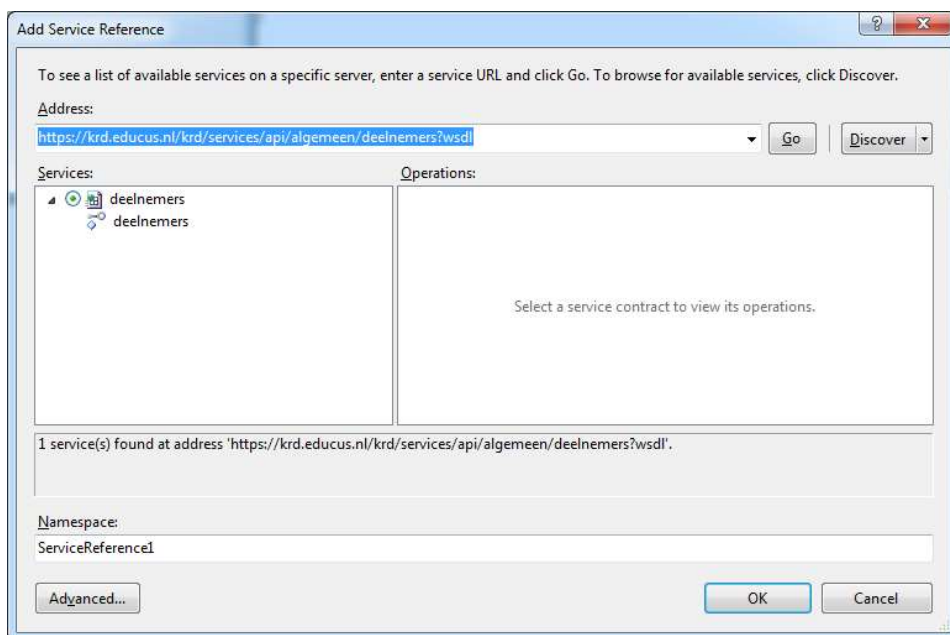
Add Service Reference

To see a list of available services on a specific server, enter a service URL and click Go. To browse for available services, click Discover.

Address:

https://krd.educus.nl/krd/services/api/algemeen/deelnemers?wsdl

Go

Discover

Services:

deelnemers

deelnemers

Operations:

Select a service contract to view its operations.

1 service(s) found at address 'https://krd.educus.nl/krd/services/api/algemeen/deelnemers?wsdl'.

Namespace:

ServiceReference1

Advanced...

OK

Cancel